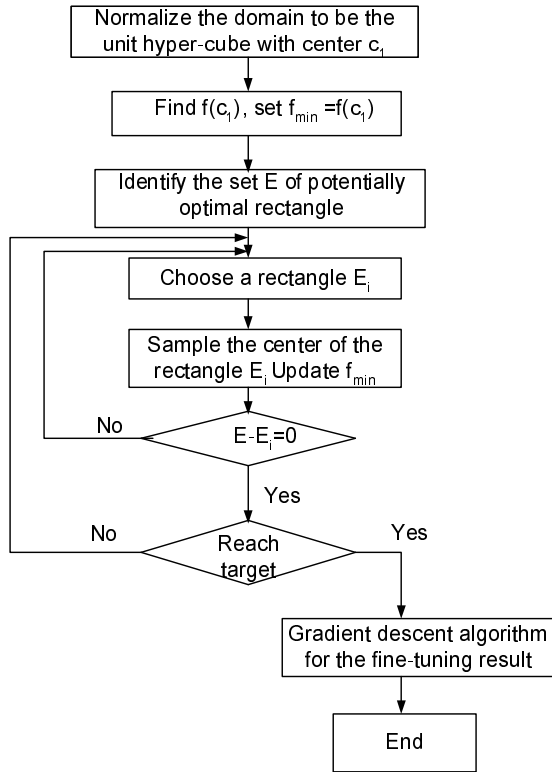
Normalize the domain to be the unit hyper-cube with center $c_1$

Find $f(c_1)$, set $f_{min} = f(c_1)$

Identify the set E of potentially optimal rectangle

Choose a rectangle $E_i$

Sample the center of the rectangle $E_i$ Update $f_{min}$

No

$E - E_i = 0$

Yes

No

Reach target

Yes

Gradient descent algorithm for the fine-tuning result

End